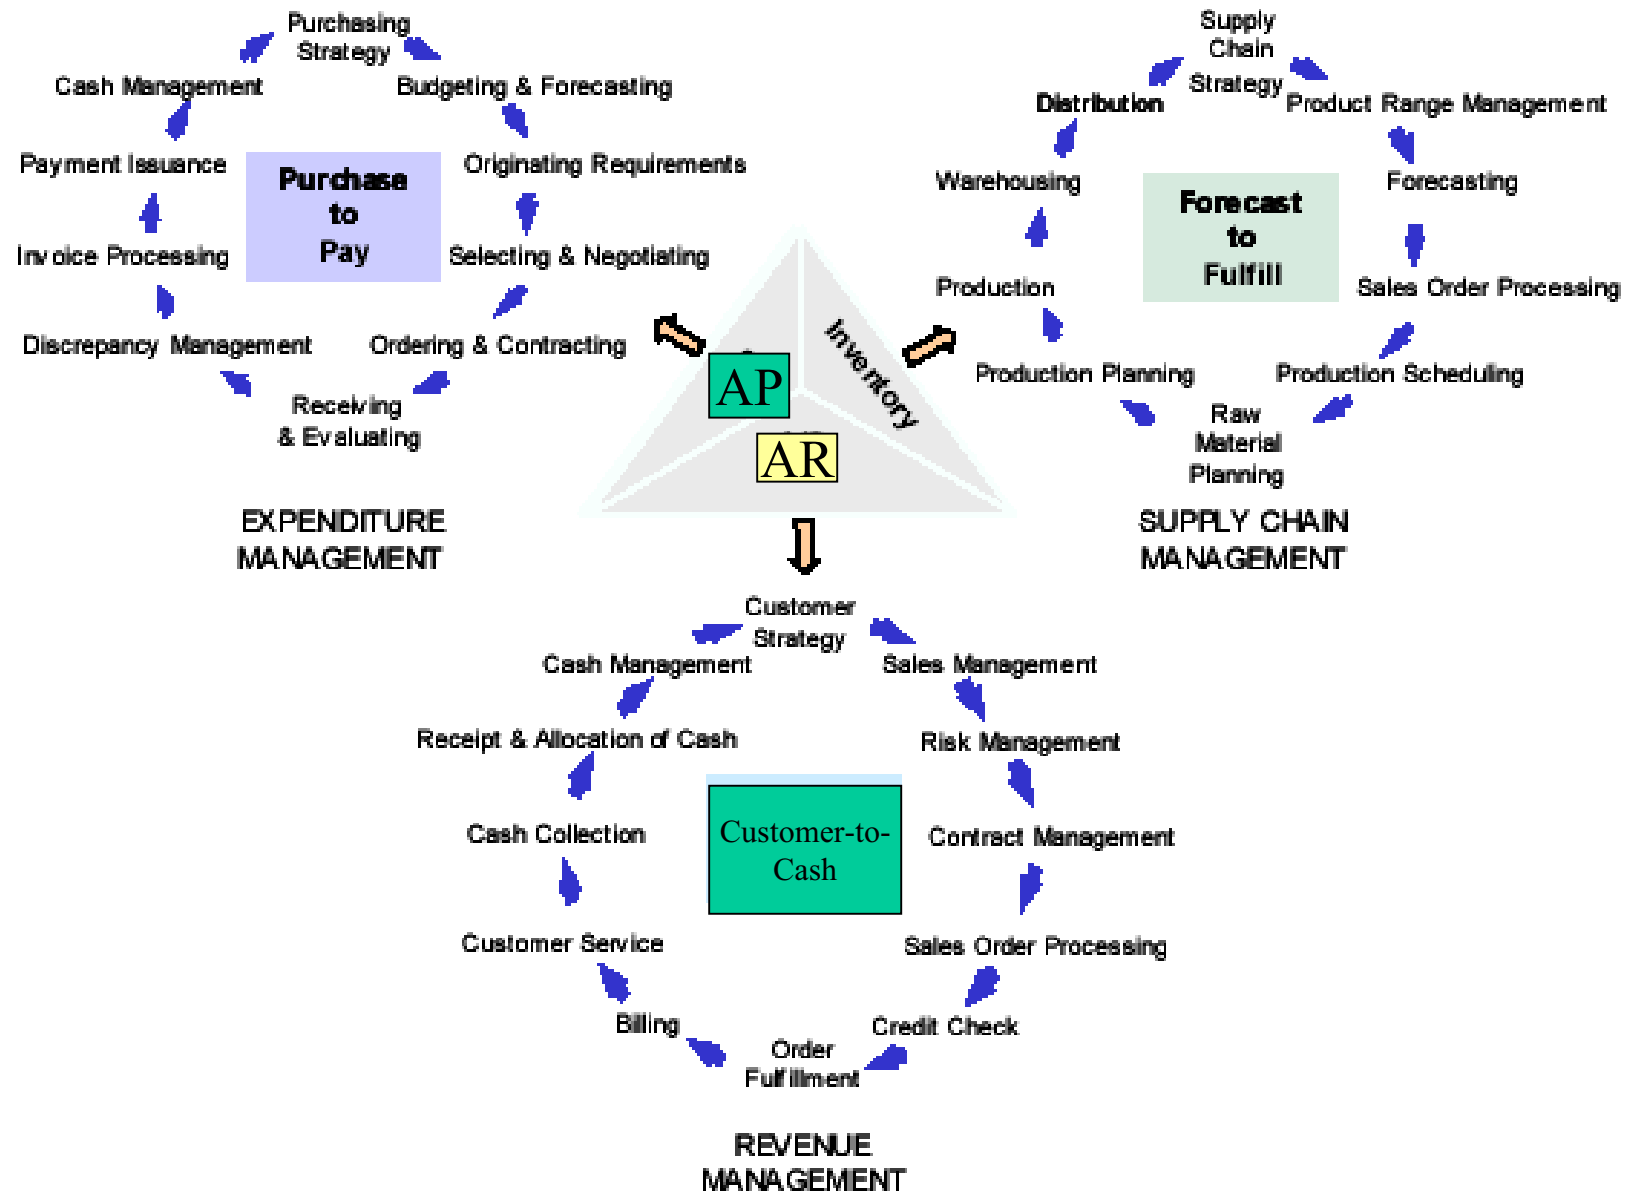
Purchasing Strategy
Budgeting & Forecasting
Originating Requirements
Selecting & Negotiating
Ordering & Contracting
Receiving & Evaluating
Discrepancy Management
Invoice Processing
Payment Issuance
Cash Management

Purchase to Pay

EXPENDITURE MANAGEMENT

Supply Chain Strategy
Product Range Management
Forecasting
Sales Order Processing
Production Scheduling
Raw Material Planning
Production Planning
Production
Warehousing
Distribution

Forecast to Fulfill

SUPPLY CHAIN MANAGEMENT

AP
Inventory
AR

Customer Strategy
Sales Management
Risk Management
Contract Management
Sales Order Processing
Credit Check
Order Fulfillment
Billing
Customer Service
Cash Collection
Receipt & Allocation of Cash
Cash Management

Customer-to-Cash

REVENUE MANAGEMENT